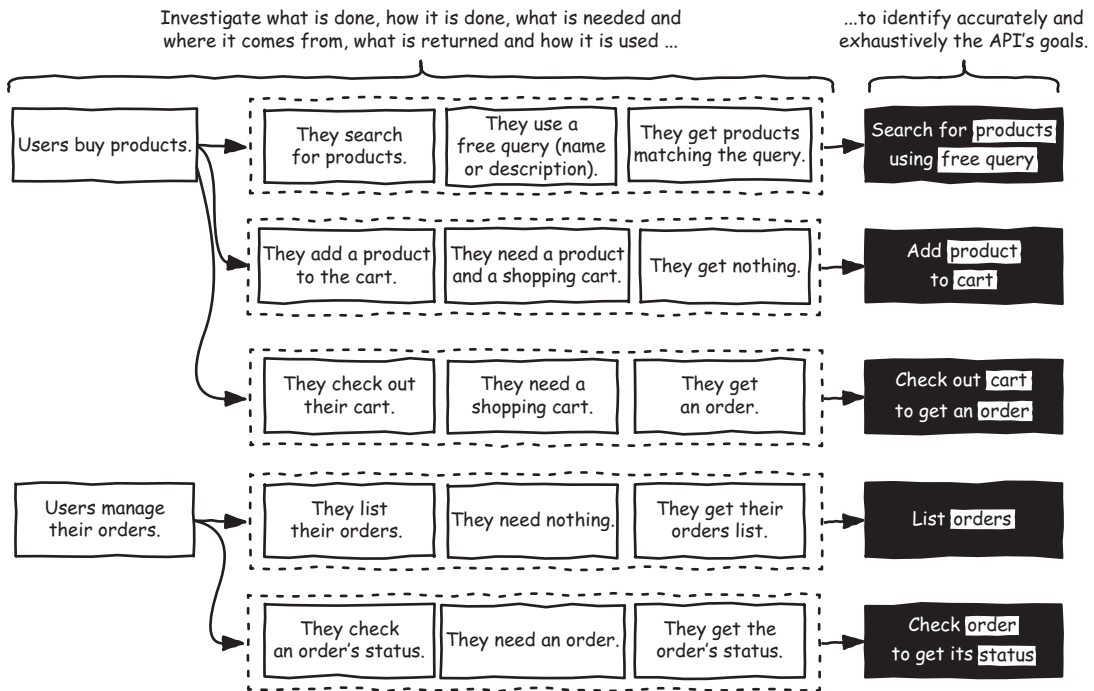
Investigate what is done, how it is done, what is needed and where it comes from, what is returned and how it is used ...

...to identify accurately and exhaustively the API's goals.

Users buy products.

They search for products.

They use a free query (name or description).

They get products matching the query.

Search for products using free query

They add a product to the cart.

They need a product and a shopping cart.

They get nothing.

Add product to cart

They check out their cart.

They need a shopping cart.

They get an order.

Check out cart to get an order

Users manage their orders.

They list their orders.

They need nothing.

They get their orders list.

List orders

They check an order's status.

They need an order.

They get the order's status.

Check order to get its status